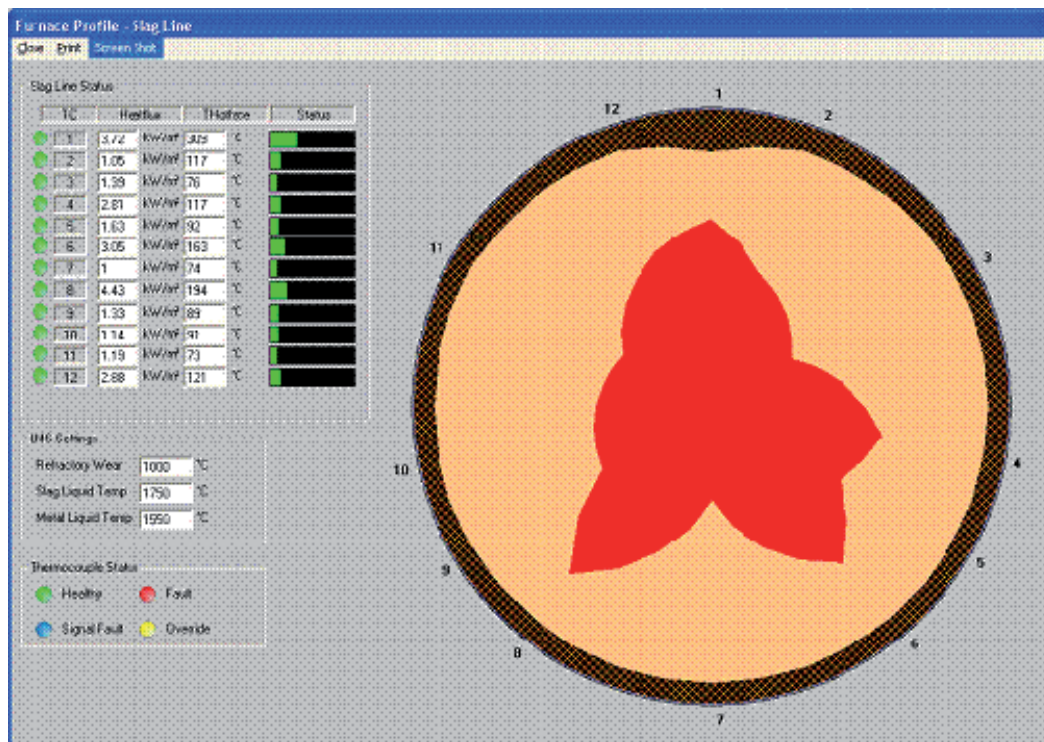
Furnace Profile - Slag Line

Close Print Screen Shot

Slag Line Status

| TC | Heatflux | | THotface | | Status |
|---|---|---|---|---|---|
| 1 | 3.72 | kW/m² | 325 | °C | |
| 2 | 1.05 | kW/m² | 117 | °C | |
| 3 | 1.39 | kW/m² | 76 | °C | |
| 4 | 2.81 | kW/m² | 117 | °C | |
| 5 | 1.63 | kW/m² | 92 | °C | |
| 6 | 3.05 | kW/m² | 163 | °C | |
| 7 | 1 | kW/m² | 74 | °C | |
| 8 | 4.43 | kW/m² | 194 | °C | |
| 9 | 1.33 | kW/m² | 89 | °C | |
| 10 | 1.14 | kW/m² | 91 | °C | |
| 11 | 1.19 | kW/m² | 73 | °C | |
| 12 | 2.88 | kW/m² | 121 | °C | |

UHS Settings

Refractory Wear 1000 °C

Slag Liquid Temp 1750 °C

Metal Liquid Temp 1550 °C

Thermocouple Status

Healthy Fault

Signal Fault Override

1 2 3 4 5 6 7 8 9 10 11 12